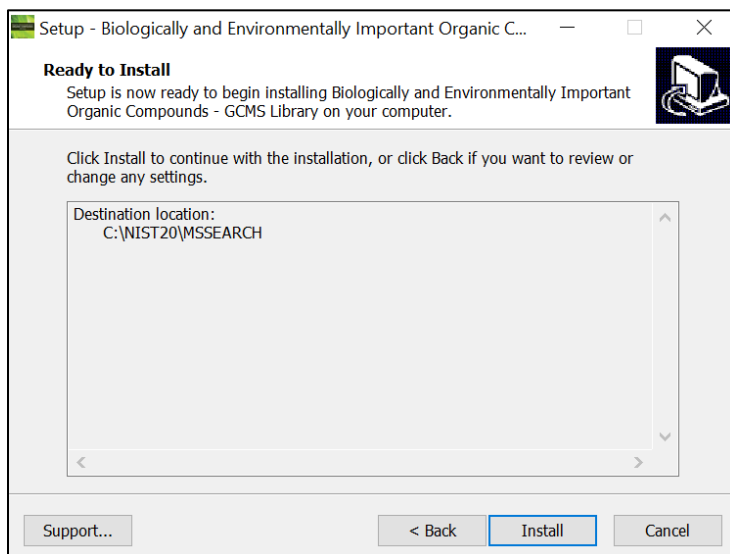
Setup - Biologically and Environmentally Important Organic C...

Ready to Install
Setup is now ready to begin installing Biologically and Environmentally Important Organic Compounds - GCMS Library on your computer.

Click Install to continue with the installation, or click Back if you want to review or change any settings.

Destination location:
C:\NIST20\MSSEARCH

Support...

< Back

Install

Cancel